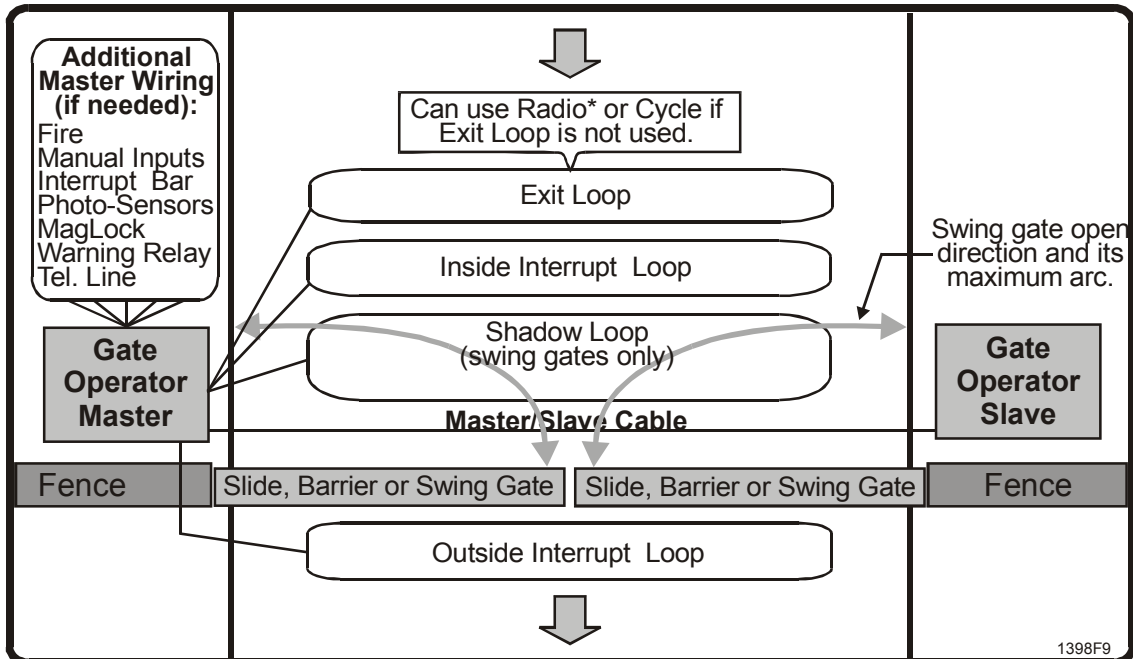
Additional Master Wiring (if needed):
Fire
Manual Inputs
Interrupt Bar
Photo-Sensors
MagLock
Warning Relay
Tel. Line

Can use Radio* or Cycle if Exit Loop is not used.

Exit Loop

Inside Interrupt Loop

Swing gate open direction and its maximum arc.

Shadow Loop (swing gates only)

Gate Operator Master

Gate Operator Slave

Master/Slave Cable

Fence

Slide, Barrier or Swing Gate

Slide, Barrier or Swing Gate

Fence

Outside Interrupt Loop

1398F9